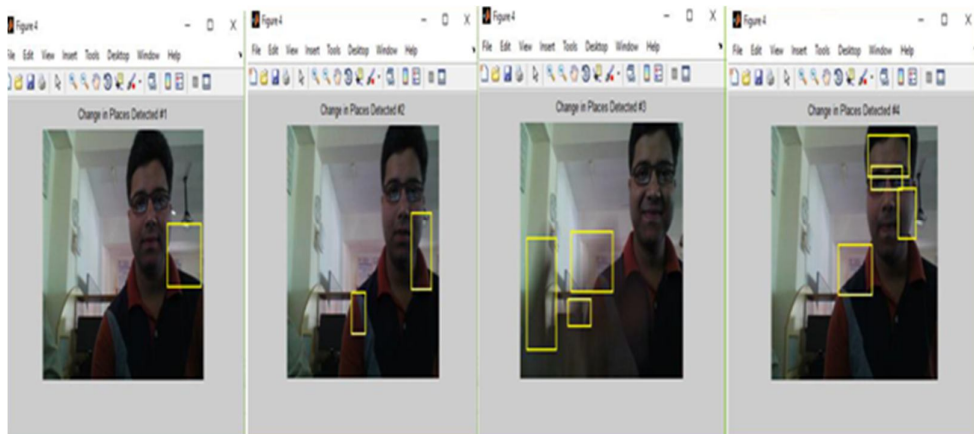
Figure 4

File Edit View Insert Tools Desktop Window Help

Change in Places Detected #1

Figure 4

File Edit View Insert Tools Desktop Window Help

Change in Places Detected #2

Figure 4

File Edit View Insert Tools Desktop Window Help

Change in Places Detected #3

Figure 4

File Edit View Insert Tools Desktop Window Help

Change in Places Detected #4